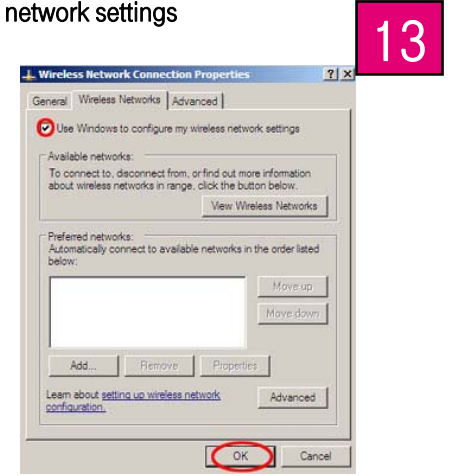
network settings

13

Wireless Network Connection Properties

?X

General | Wireless Networks | Advanced

Use Windows to configure my wireless network settings

Available networks:

To connect to, disconnect from, or find out more information about wireless networks in range, click the button below.

View Wireless Networks

Preferred networks:

Automatically connect to available networks in the order listed below:

Move up

Move down

Add...

Remove

Properties

Learn about setting up wireless network configuration.

Advanced

OK

Cancel